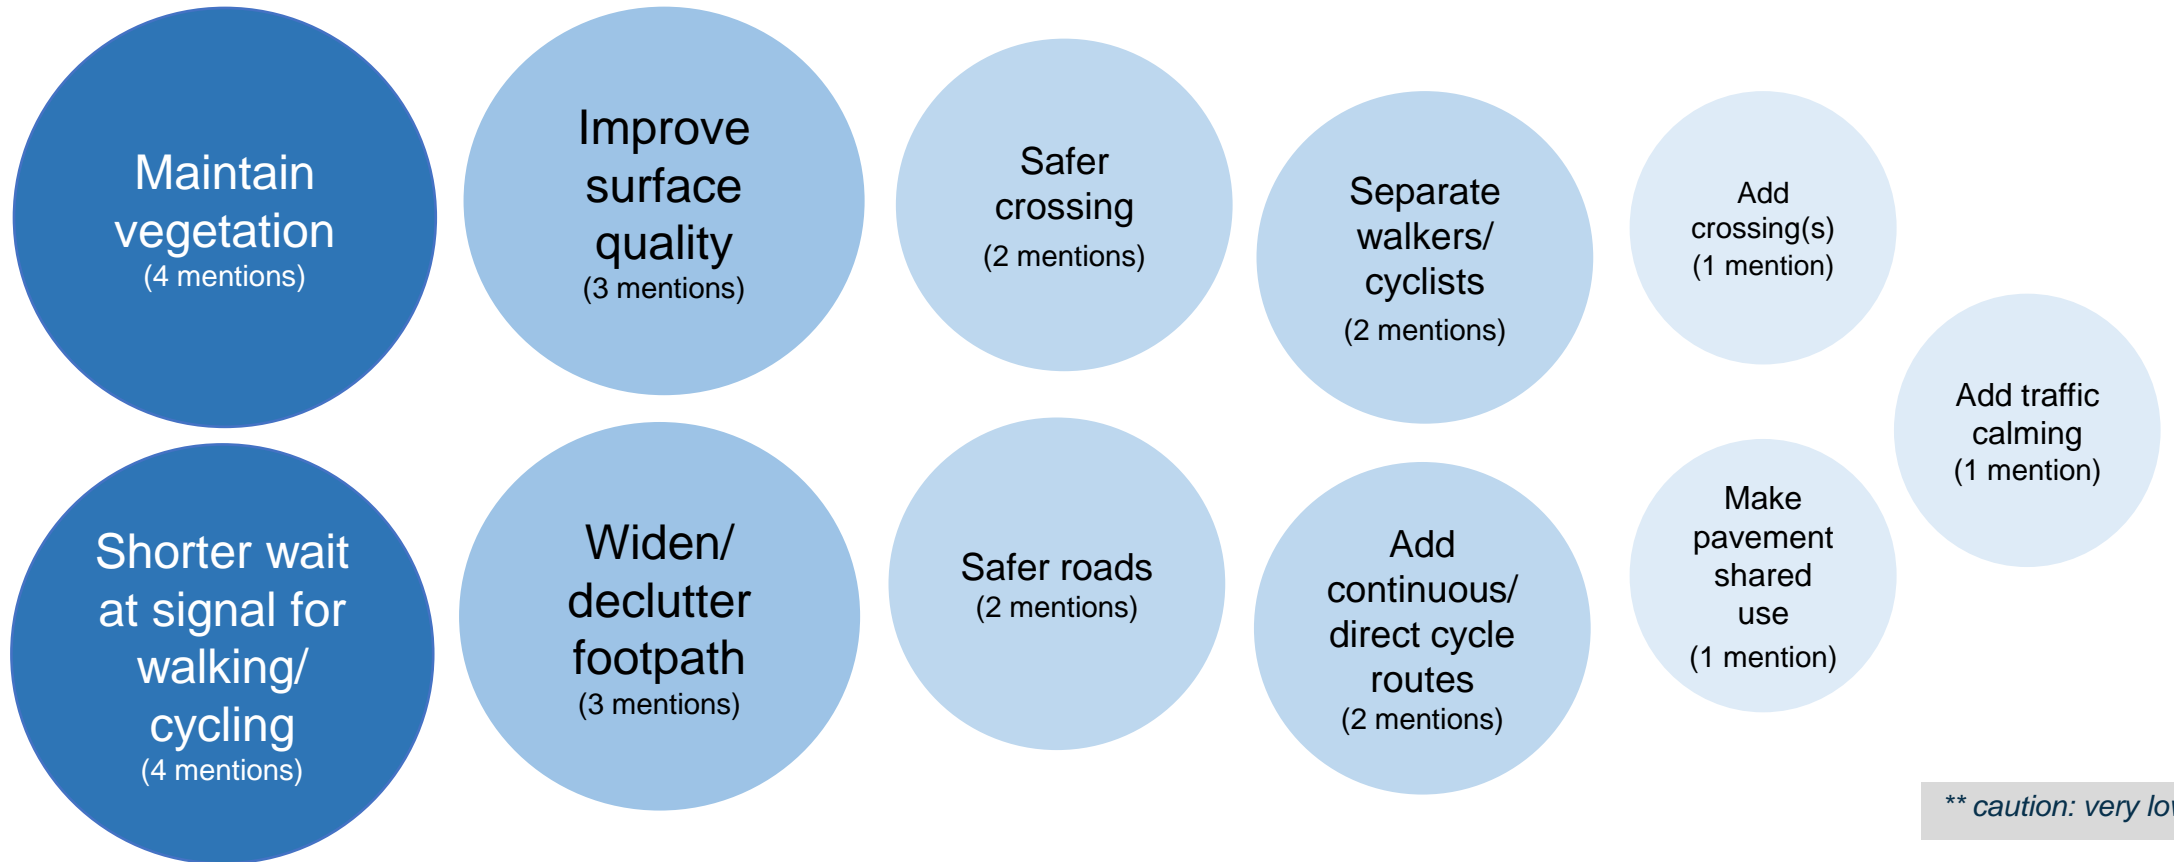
Maintain vegetation
(4 mentions)

Improve surface quality
(3 mentions)

Safer crossing
(2 mentions)

Separate walkers/ cyclists
(2 mentions)

Add crossing(s)
(1 mention)

Add traffic calming
(1 mention)

Shorter wait at signal for walking/ cycling
(4 mentions)

Widen/ declutter footpath
(3 mentions)

Safer roads
(2 mentions)

Add continuous/ direct cycle routes
(2 mentions)

Make pavement shared use
(1 mention)

** caution: very lo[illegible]